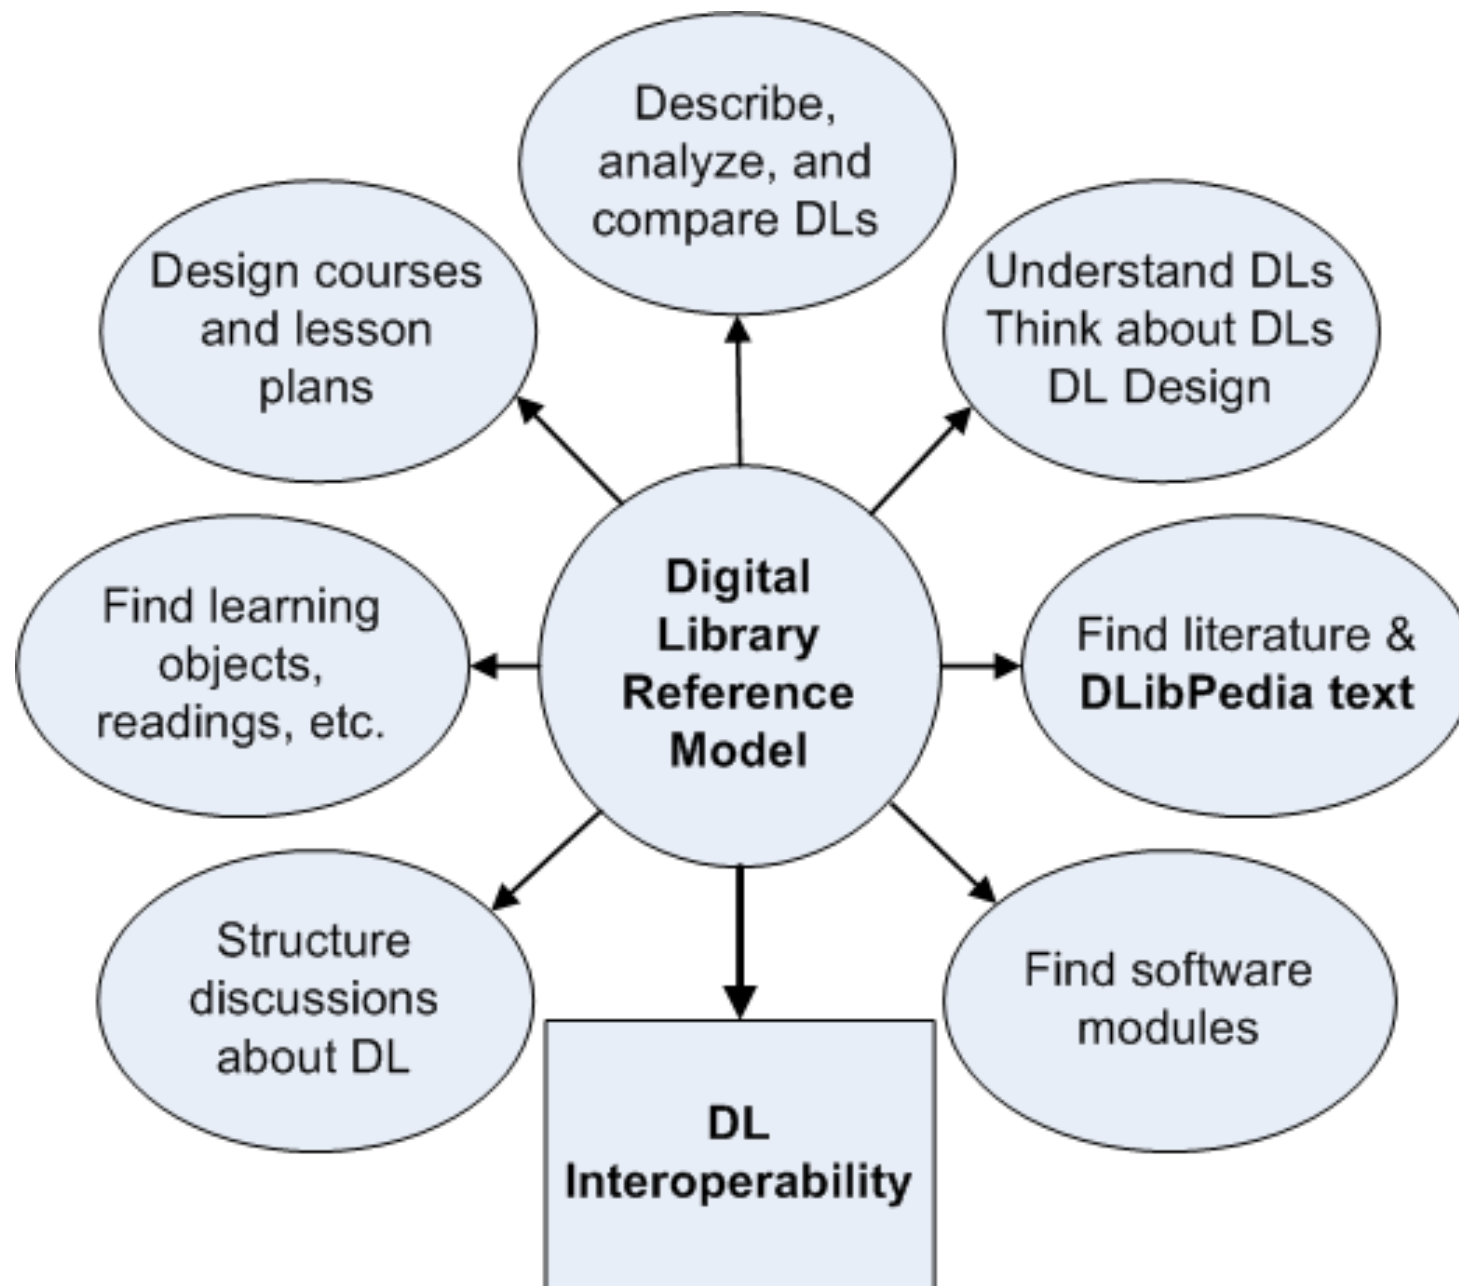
Describe, analyze, and compare DLs

Design courses and lesson plans

Understand DLs
Think about DLs
DL Design

Digital Library Reference Model

Find learning objects, readings, etc.

Find literature & **DLibPedia text**

Structure discussions about DL

Find software modules

DL Interoperability